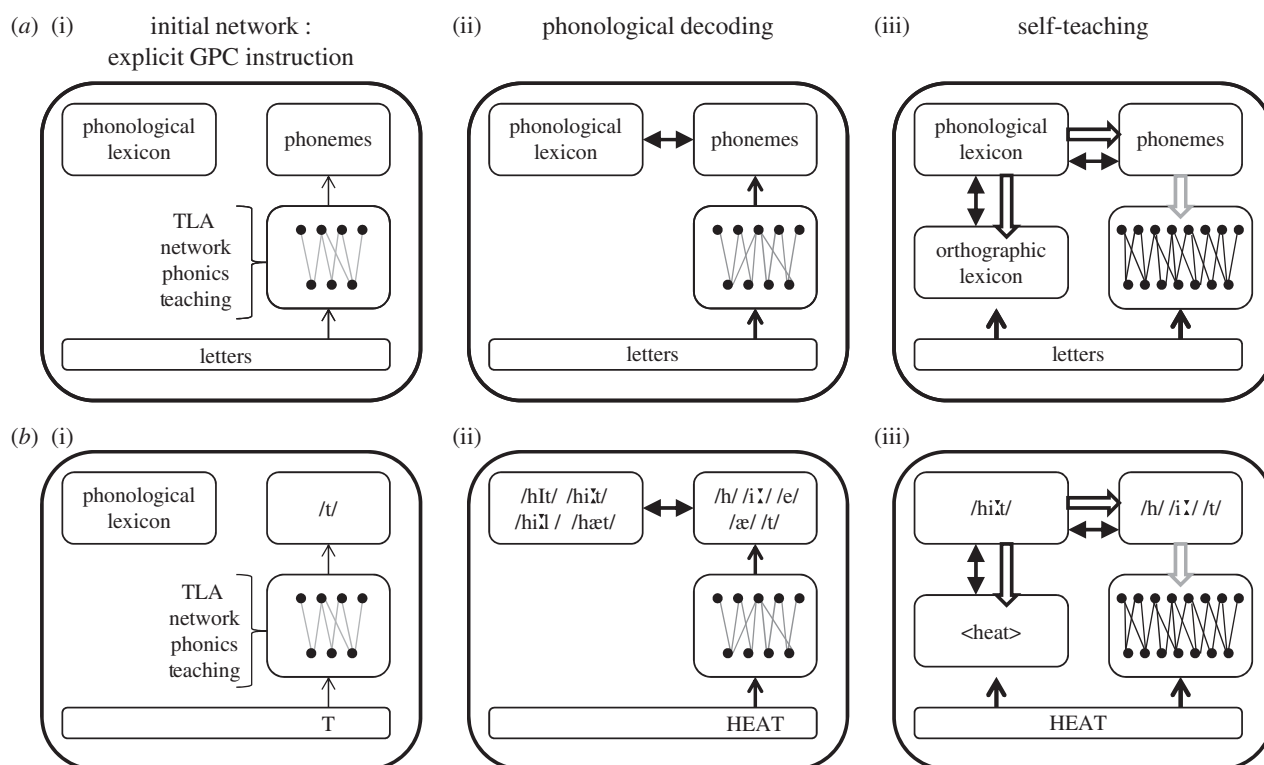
(a) (i) initial network : explicit GPC instruction

phonological lexicon

phonemes

TLA network phonics teaching

letters

(ii) phonological decoding

phonological lexicon

phonemes

letters

(iii) self-teaching

phonological lexicon

phonemes

orthographic lexicon

letters

(b) (i)

phonological lexicon

/t/

TLA network phonics teaching

T

(ii)

/hIt/ /hiːt/ /hiːl/ /hæt/

/h/ /iː/ /e/ /æ/ /t/

HEAT

(iii)

/hiːt/

/h/ /iː/ /t/

<heat>

HEAT